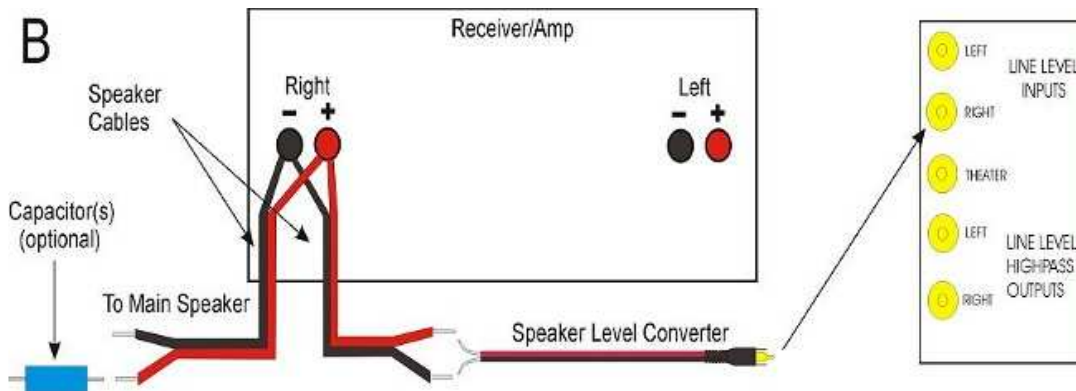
B

Receiver/Amp

Right
-  +

Left
-  +

Speaker Cables

Capacitor(s) (optional)

To Main Speaker

Speaker Level Converter

LEFT
RIGHT
LINE LEVEL INPUTS

THEATER

LEFT
RIGHT
LINE LEVEL HIGHPASS OUTPUTS